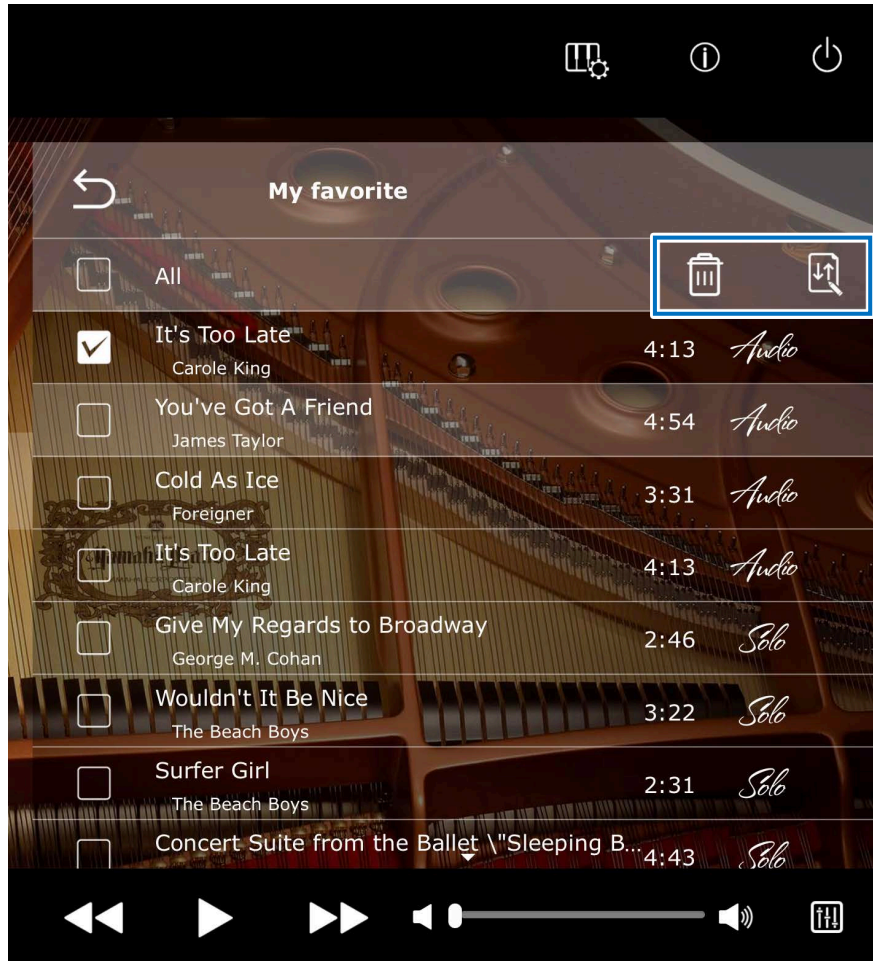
My favorite

All

It's Too Late
Carole King
4:13 Audio

You've Got A Friend
James Taylor
4:54 Audio

Cold As Ice
Foreigner
3:31 Audio

It's Too Late
Carole King
4:13 Audio

Give My Regards to Broadway
George M. Cohan
2:46 Solo

Wouldn't It Be Nice
The Beach Boys
3:22 Solo

Surfer Girl
The Beach Boys
2:31 Solo

Concert Suite from the Ballet \"Sleeping B... 4:43 Solo